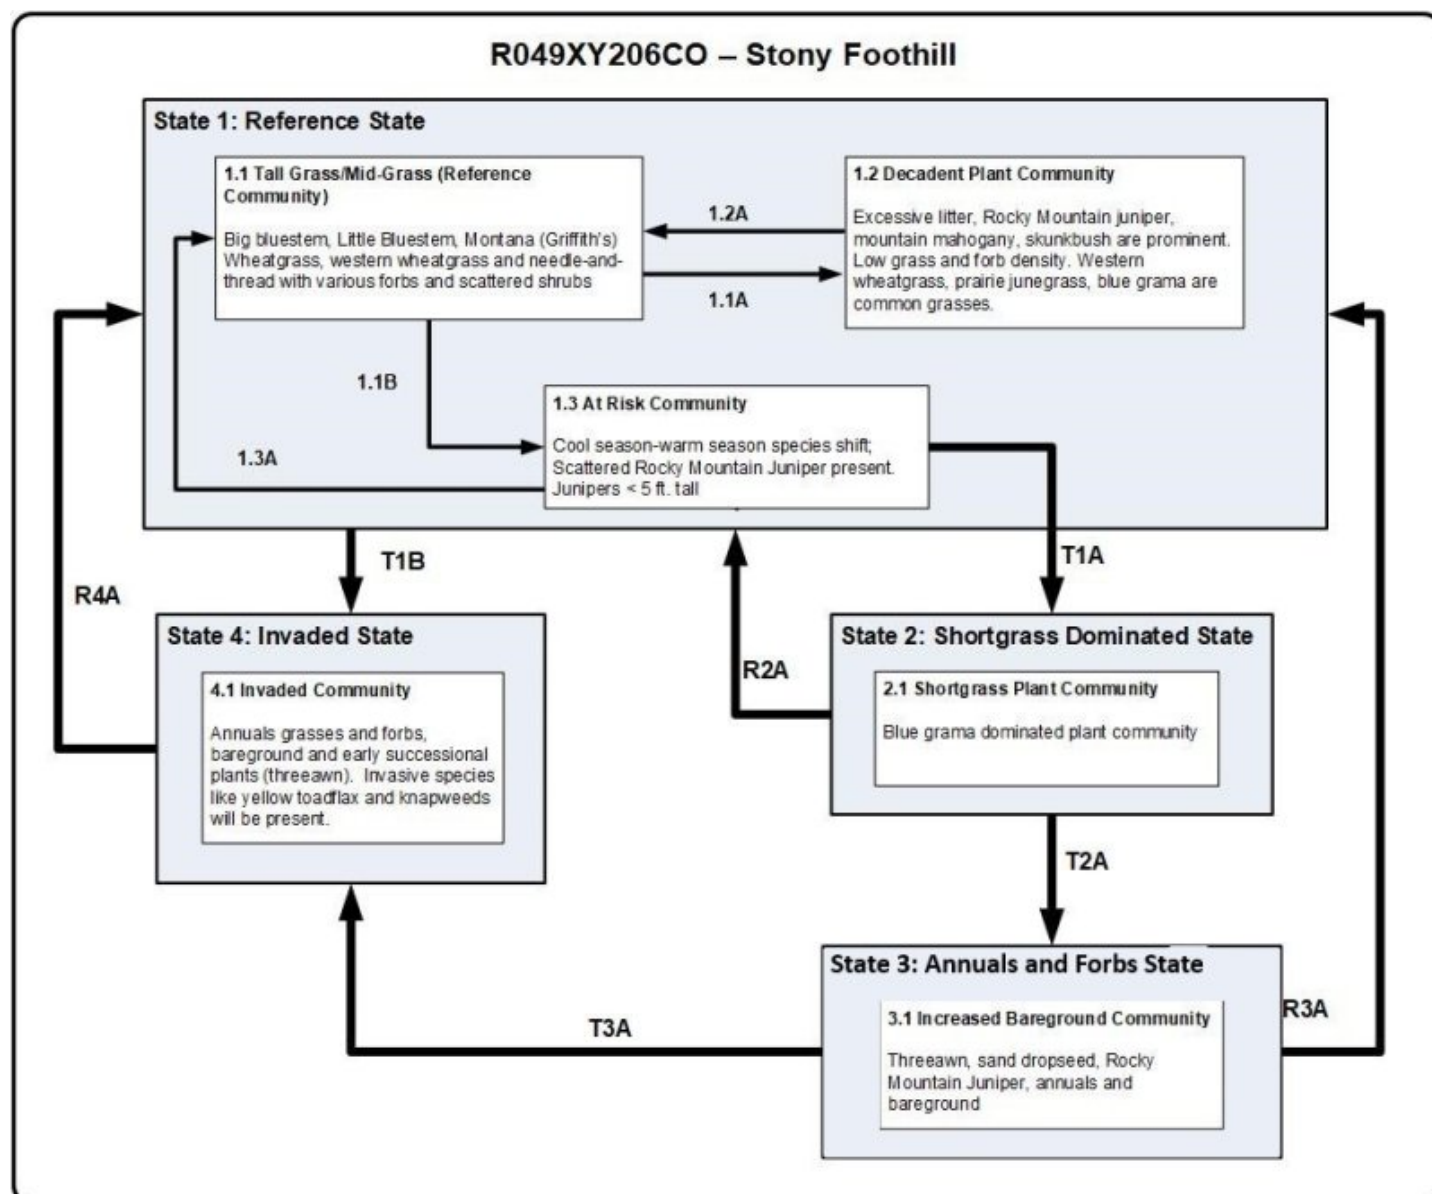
R049XY206CO – Stony Foothill

State 1: Reference State

1.1 Tall Grass/Mid-Grass (Reference Community)

Big bluestem, Little Bluestem, Montana (Griffith's) Wheatgrass, western wheatgrass and needle-and-thread with various forbs and scattered shrubs

1.2A

1.1A

1.2 Decadent Plant Community

Excessive litter, Rocky Mountain juniper, mountain mahogany, skunkbush are prominent. Low grass and forb density. Western wheatgrass, prairie junegrass, blue grama are common grasses.

1.1B

1.3A

1.3 At Risk Community

Cool season-warm season species shift; Scattered Rocky Mountain Juniper present. Junipers < 5 ft. tall

T1B

T1A

R4A

State 4: Invaded State

4.1 Invaded Community

Annuals grasses and forbs, bareground and early successional plants (threeawn). Invasive species like yellow toadflax and knapweeds will be present.

R2A

State 2: Shortgrass Dominated State

2.1 Shortgrass Plant Community

Blue grama dominated plant community

T2A

State 3: Annuals and Forbs State

3.1 Increased Bareground Community

Threeawn, sand dropseed, Rocky Mountain Juniper, annuals and bareground

T3A

R3A